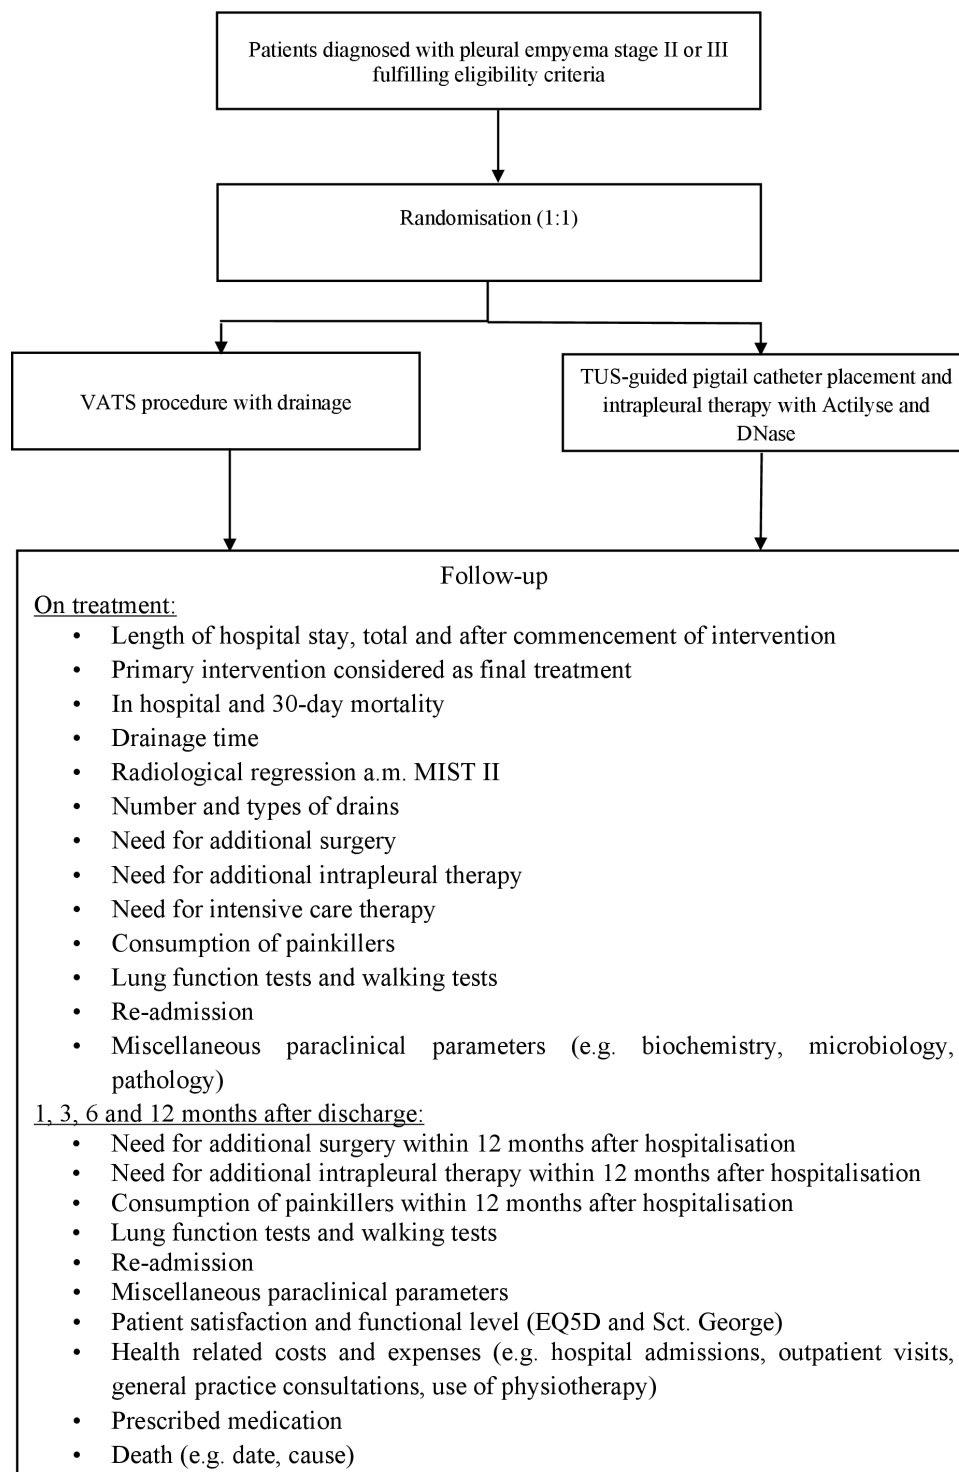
Patients diagnosed with pleural empyema stage II or III fulfilling eligibility criteria

Randomisation (1:1)

VATS procedure with drainage

TUS-guided pigtail catheter placement and intrapleural therapy with Actilyse and DNase

Follow-up

On treatment:
- Length of hospital stay, total and after commencement of intervention
- Primary intervention considered as final treatment
- In hospital and 30-day mortality
- Drainage time
- Radiological regression a.m. MIST II
- Number and types of drains
- Need for additional surgery
- Need for additional intrapleural therapy
- Need for intensive care therapy
- Consumption of painkillers
- Lung function tests and walking tests
- Re-admission
- Miscellaneous paraclinical parameters (e.g. biochemistry, microbiology, pathology)

1, 3, 6 and 12 months after discharge:
- Need for additional surgery within 12 months after hospitalisation
- Need for additional intrapleural therapy within 12 months after hospitalisation
- Consumption of painkillers within 12 months after hospitalisation
- Lung function tests and walking tests
- Re-admission
- Miscellaneous paraclinical parameters
- Patient satisfaction and functional level (EQ5D and Sct. George)
- Health related costs and expenses (e.g. hospital admissions, outpatient visits, general practice consultations, use of physiotherapy)
- Prescribed medication
- Death (e.g. date, cause)